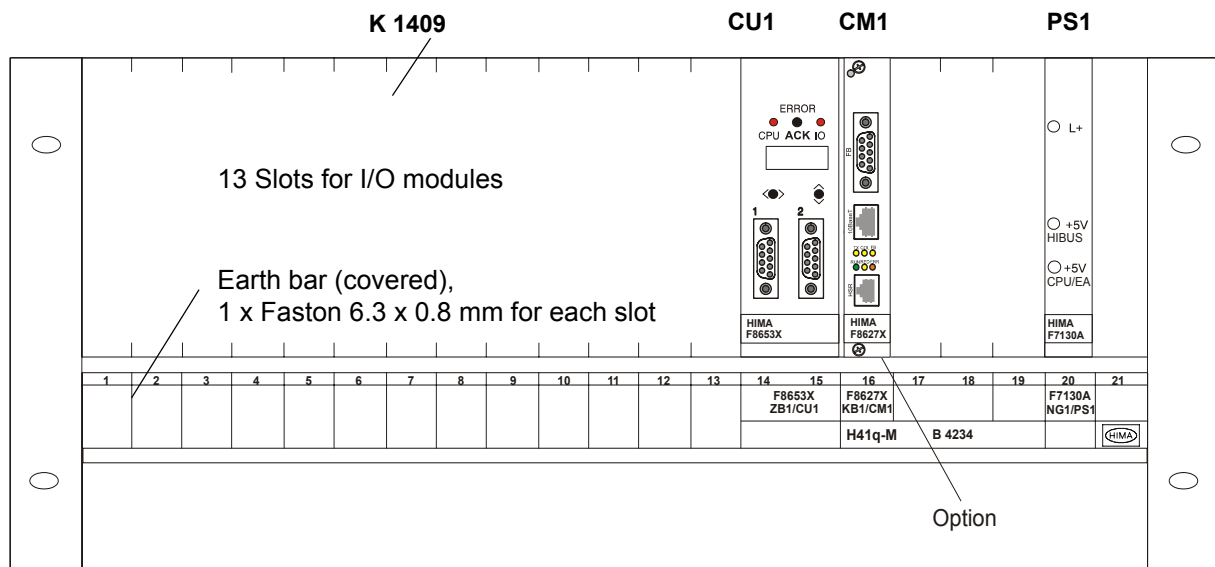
K 1409

CU1 CM1 PS1

13 Slots for I/O modules

Earth bar (covered),
1 x Faston 6.3 x 0.8 mm for each slot

ERROR
CPU ACK IO

1 2

HIMA
F8653X

FB

10BaseT

HSR

HIMA
F8627X

L+

+5V
HIBUS

+5V
CPU/EA

HIMA
F7130A

| 1 | 2 | 3 | 4 | 5 | 6 | 7 | 8 | 9 | 10 | 11 | 12 | 13 | 14 | 15 | 16 | 17 | 18 | 19 | 20 | 21 |
|---|---|---|---|---|---|---|---|---|---|---|---|---|---|---|---|---|---|---|---|---|

F8653X
ZB1/CU1

F8627X
KB1/CM1

F7130A
NG1/PS1

H41q-M B 4234

HIMA

Option